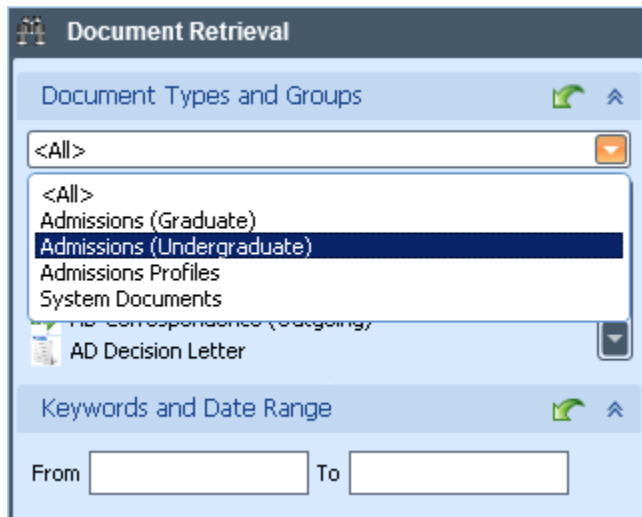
Document Retrieval

Document Types and Groups

<All>

<All>
Admissions (Graduate)
Admissions (Undergraduate)
Admissions Profiles
System Documents

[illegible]
AD Decision Letter

Keywords and Date Range

From
To